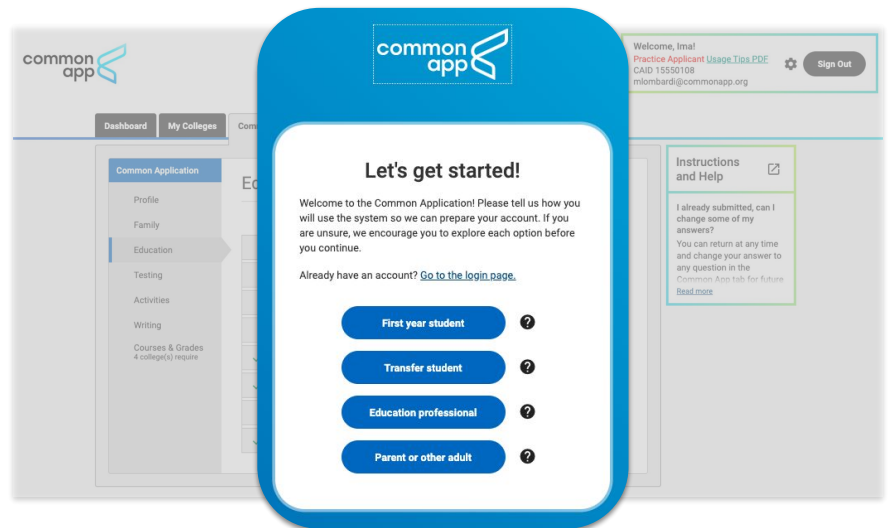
common app

Dashboard
My Colleges
Com

Common Application
Profile
Family
Education
Testing
Activities
Writing
Courses & Grades
4 college(s) require

Ed

common app

Let's get started!

Welcome to the Common Application! Please tell us how you will use the system so we can prepare your account. If you are unsure, we encourage you to explore each option before you continue.

Already have an account? Go to the login page.

First year student ?
Transfer student ?
Education professional ?
Parent or other adult ?

Welcome, Ima!
Practice Applicant Usage Tips PDF
CAID 15550108
mlombard@commonapp.org
Sign Out

Instructions and Help

I already submitted, can I change some of my answers?
You can return at any time and change your answer to any question in the Common App tab for future
Read more